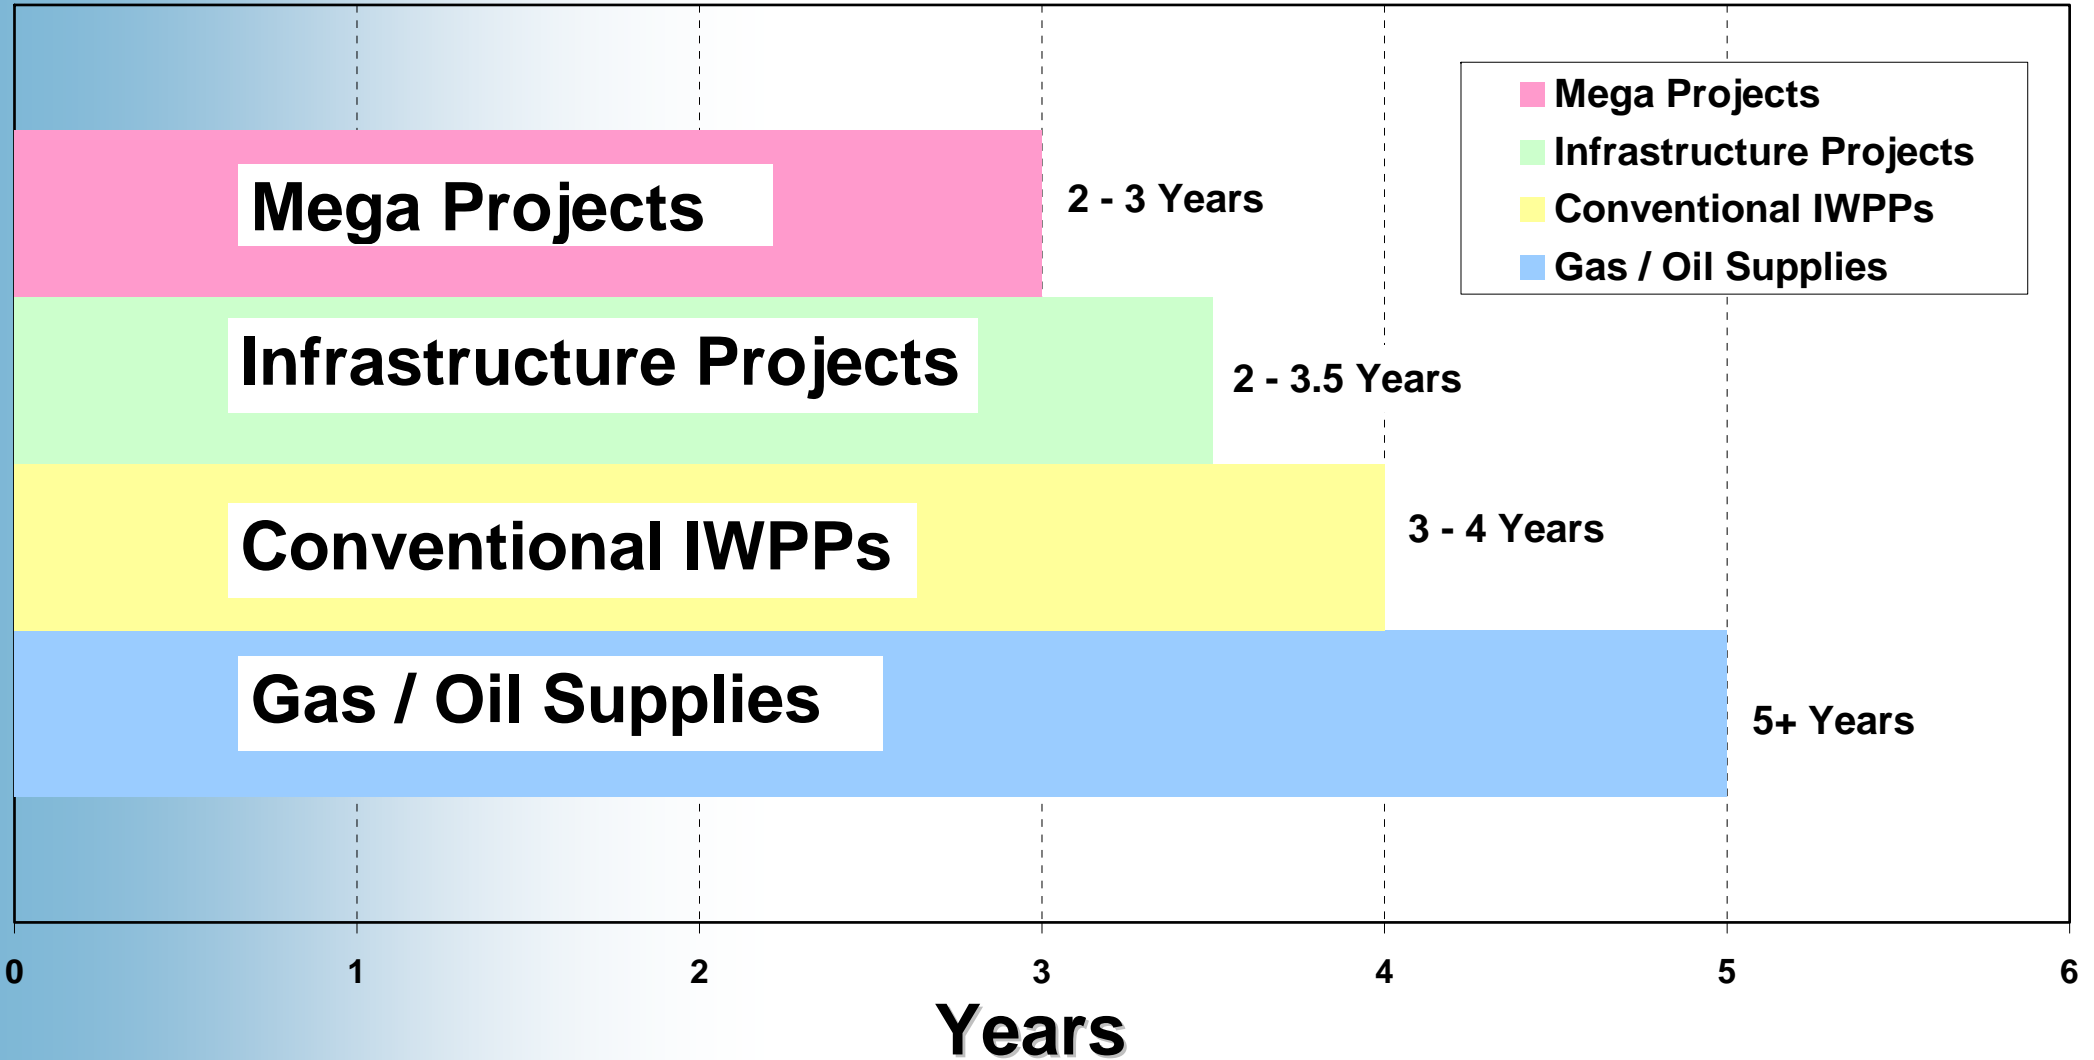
Mega Projects
Infrastructure Projects
Conventional IWPPs
Gas / Oil Supplies

Mega Projects
2 - 3 Years

Infrastructure Projects
2 - 3.5 Years

Conventional IWPPs
3 - 4 Years

Gas / Oil Supplies
5+ Years

0
1
2
3
4
5
6

Years